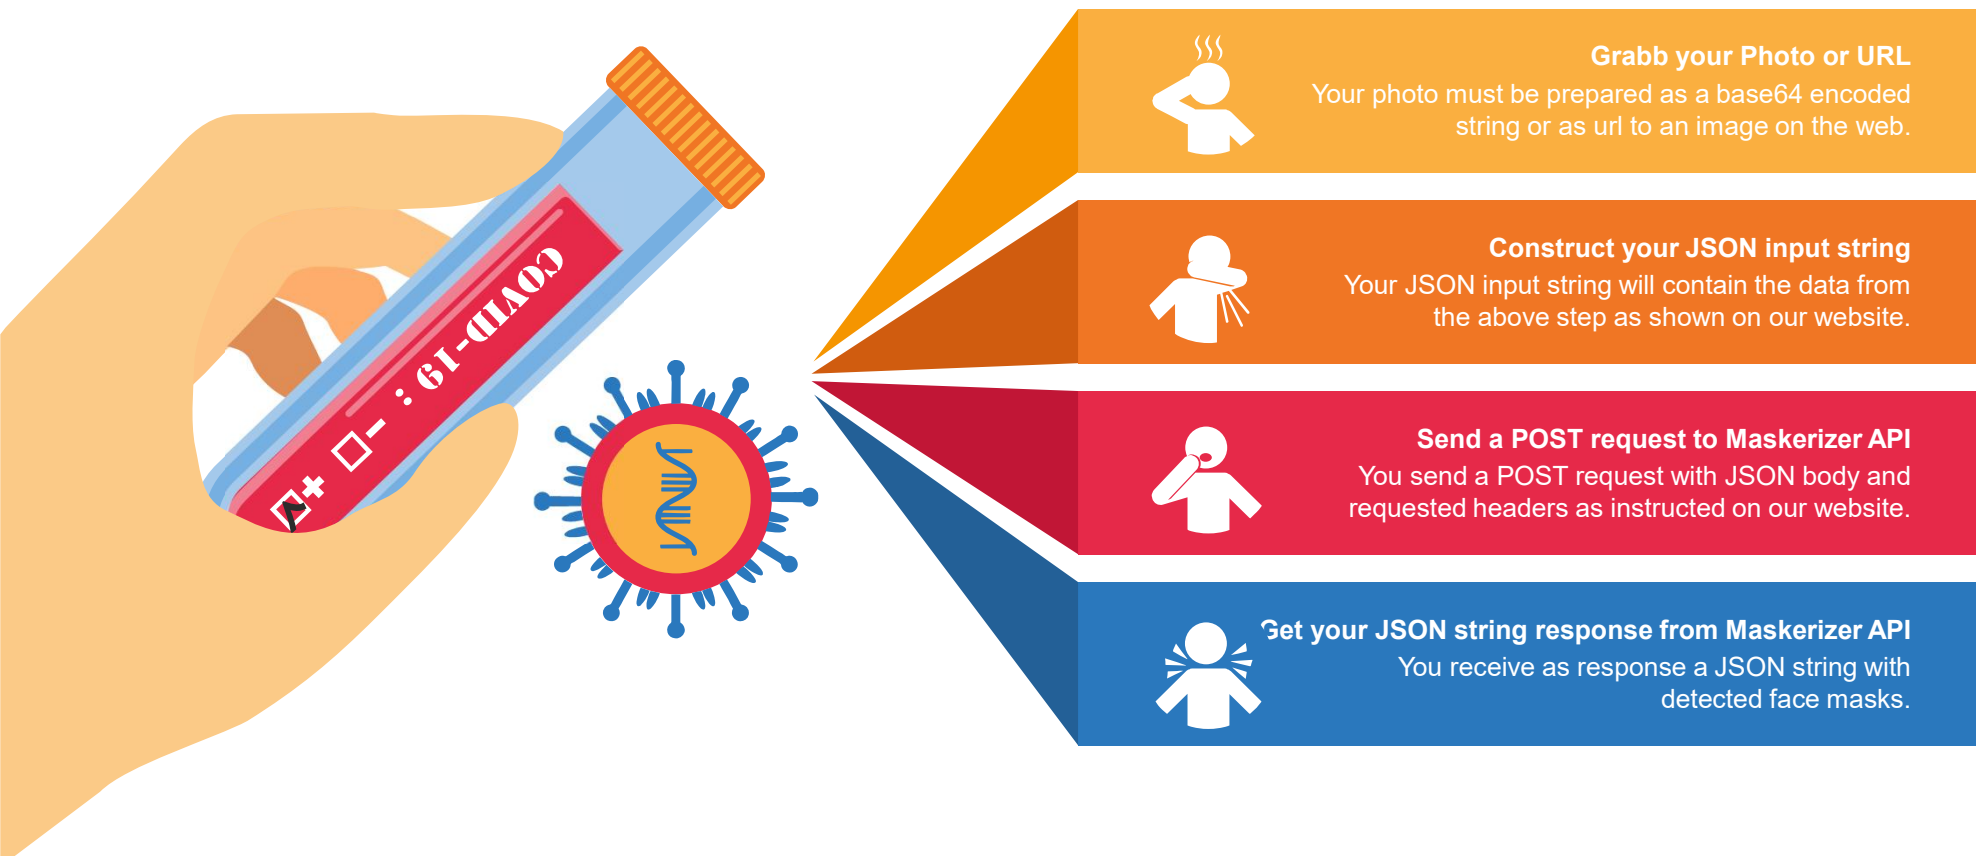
COVID-19 :
+
-

Grabb your Photo or URL
Your photo must be prepared as a base64 encoded string or as url to an image on the web.

Construct your JSON input string
Your JSON input string will contain the data from the above step as shown on our website.

Send a POST request to Maskerizer API
You send a POST request with JSON body and requested headers as instructed on our website.

Get your JSON string response from Maskerizer API
You receive as response a JSON string with detected face masks.